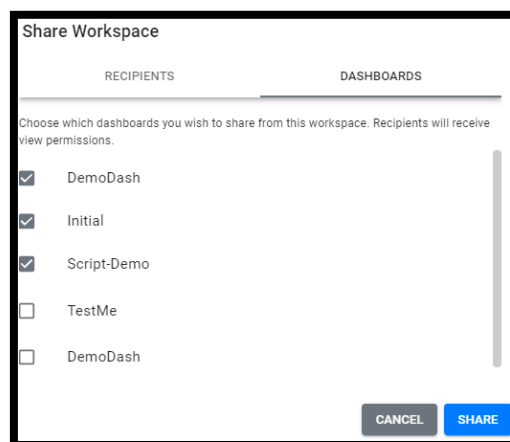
Share Workspace

RECIPIENTS

DASHBOARDS

Choose which dashboards you wish to share from this workspace. Recipients will receive view permissions.

DemoDash

Initial

Script-Demo

TestMe

DemoDash

CANCEL

SHARE